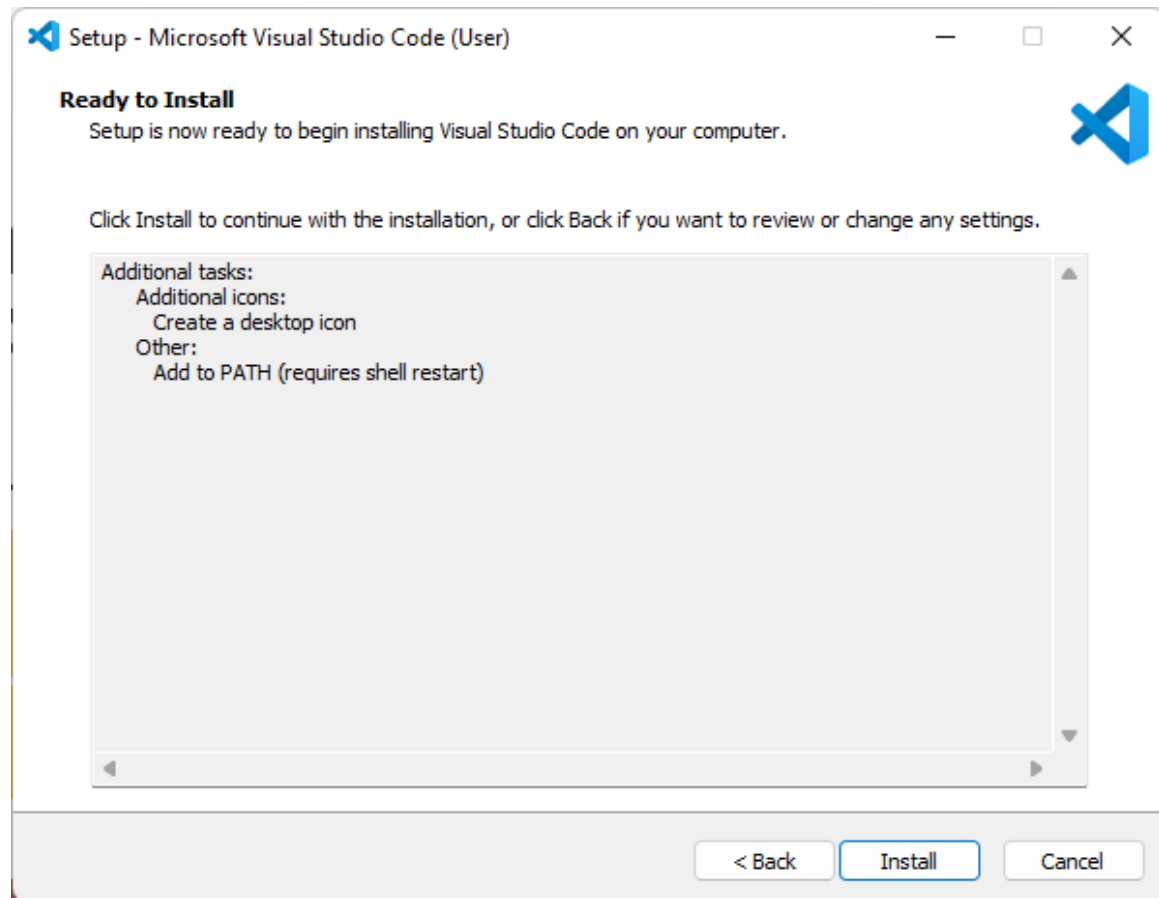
Setup - Microsoft Visual Studio Code (User)

Ready to Install

Setup is now ready to begin installing Visual Studio Code on your computer.

Click Install to continue with the installation, or click Back if you want to review or change any settings.

Additional tasks:
Additional icons:
Create a desktop icon
Other:
Add to PATH (requires shell restart)

< Back
Install
Cancel